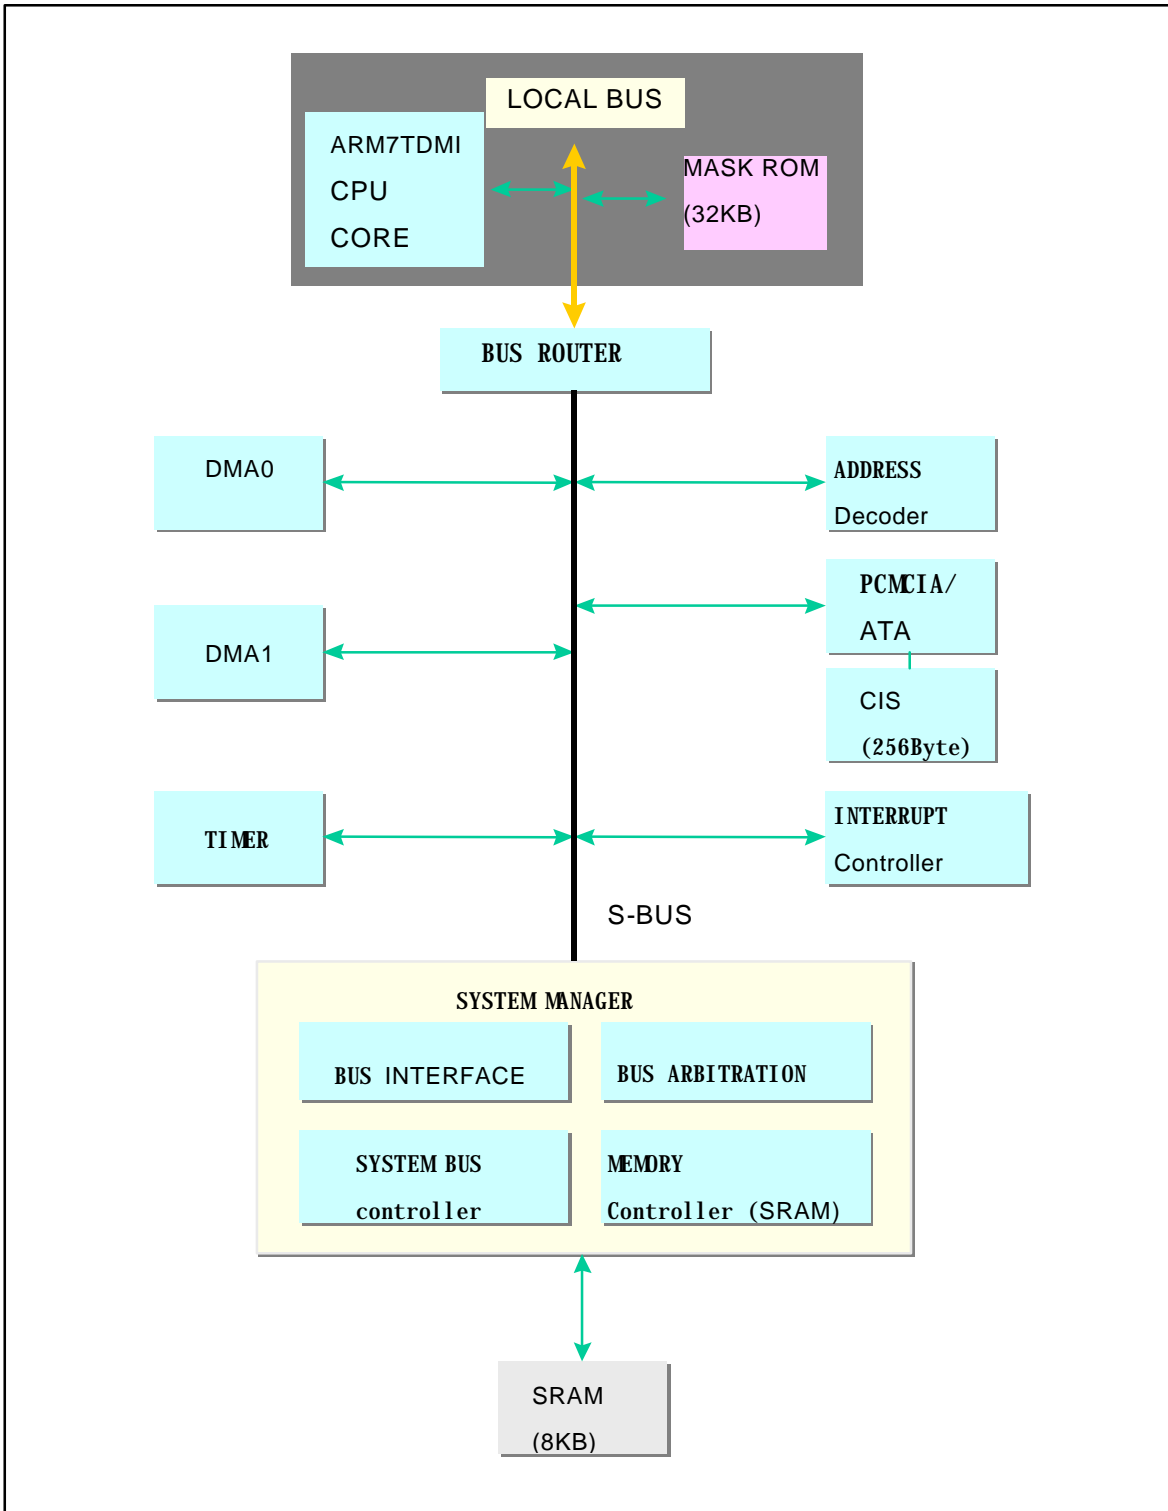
LOCAL BUS

ARM7TDMI
CPU
CORE

MASK ROM
(32KB)

BUS ROUTER

DMA0

ADDRESS
Decoder

PCMCIA/
ATA

DMA1

CIS
(256Byte)

TIMER

INTERRUPT
Controller

S-BUS

SYSTEM MANAGER

BUS INTERFACE

BUS ARBITRATION

SYSTEM BUS
controller

MEMORY
Controller (SRAM)

SRAM
(8KB)